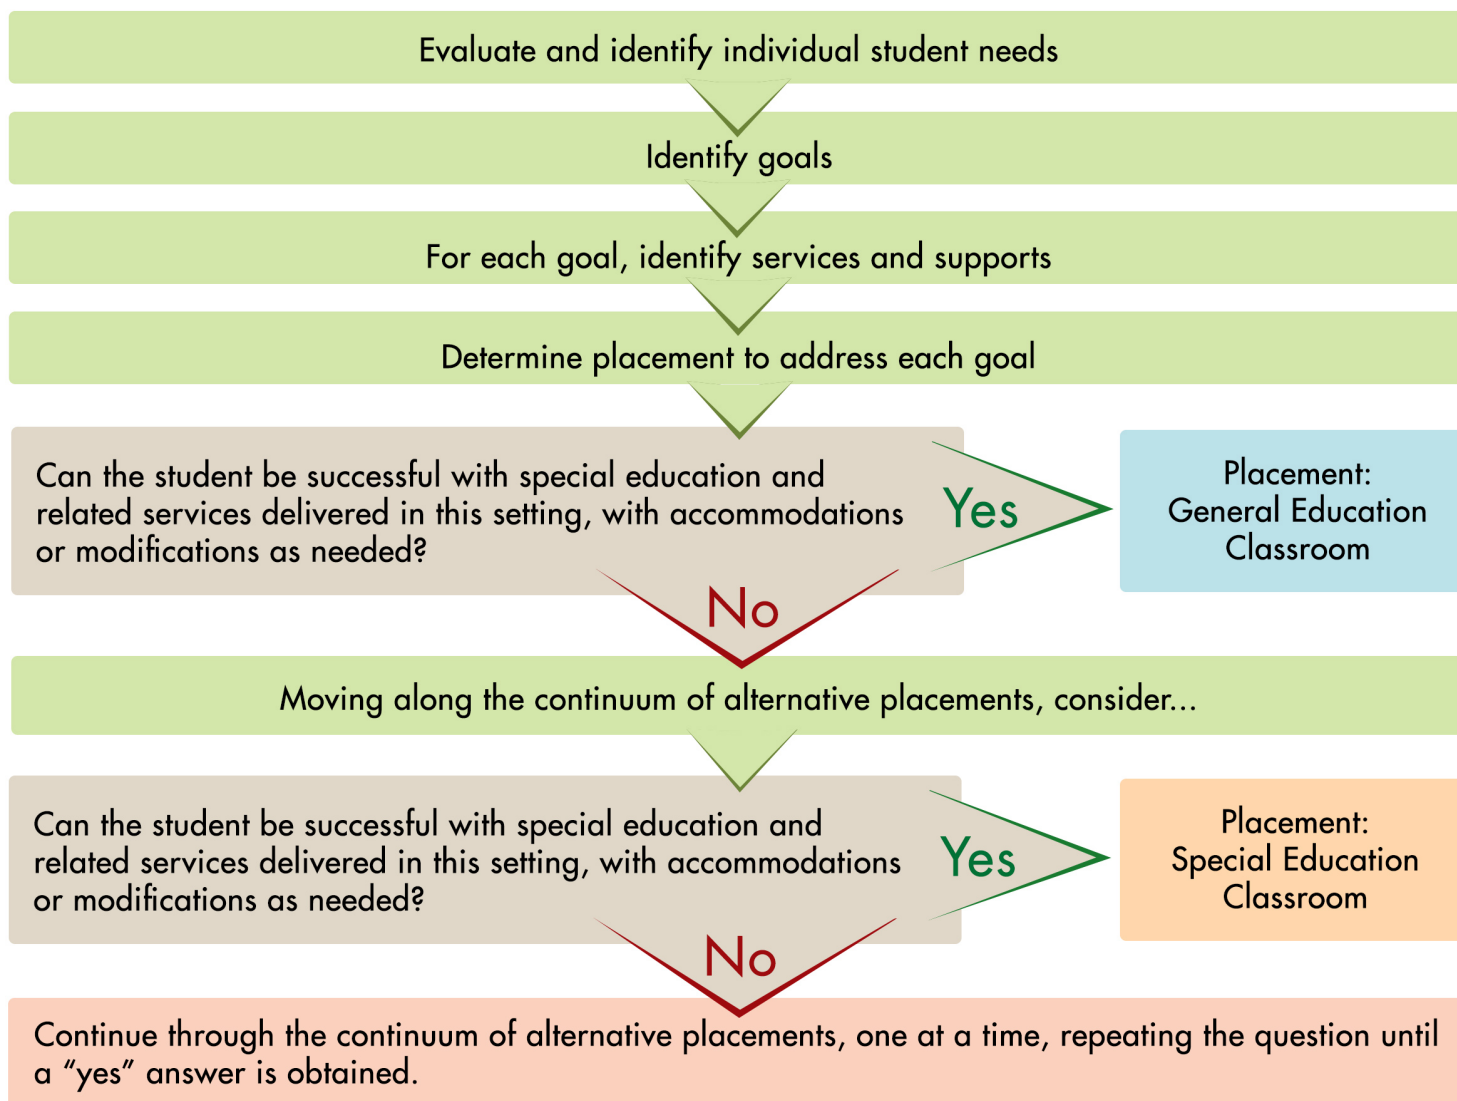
Evaluate and identify individual student needs

Identify goals

For each goal, identify services and supports

Determine placement to address each goal

Can the student be successful with special education and related services delivered in this setting, with accommodations or modifications as needed?

Yes

Placement: General Education Classroom

No

Moving along the continuum of alternative placements, consider...

Can the student be successful with special education and related services delivered in this setting, with accommodations or modifications as needed?

Yes

Placement: Special Education Classroom

No

Continue through the continuum of alternative placements, one at a time, repeating the question until a “yes” answer is obtained.